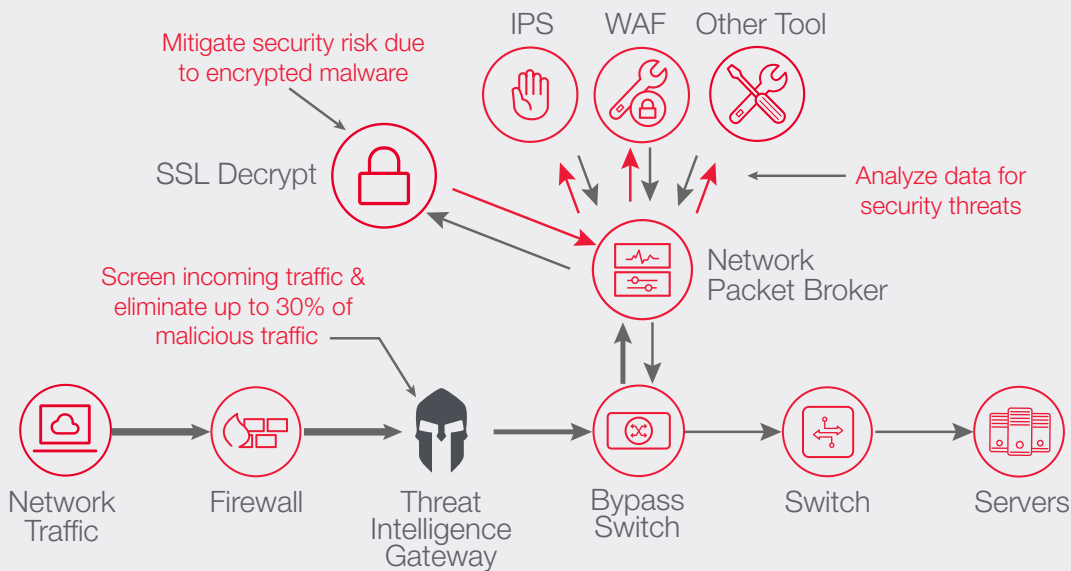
IPS

WAF

Other Tool

Mitigate security risk due to encrypted malware

SSL Decrypt

Analyze data for security threats

Network Packet Broker

Screen incoming traffic & eliminate up to 30% of malicious traffic

Network Traffic

Firewall

Threat Intelligence Gateway

Bypass Switch

Switch

Servers